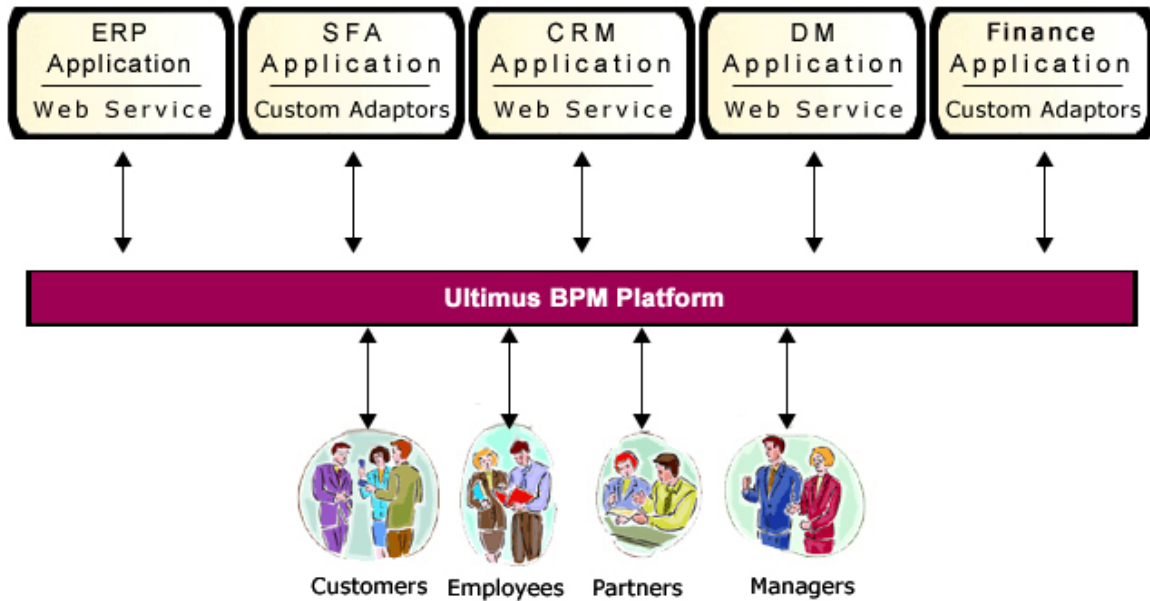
ERP Application
Web Service

SFA Application
Custom Adaptors

CRM Application
Web Service

DM Application
Web Service

Finance Application
Custom Adaptors

Ultimus BPM Platform

Customers Employees Partners Managers